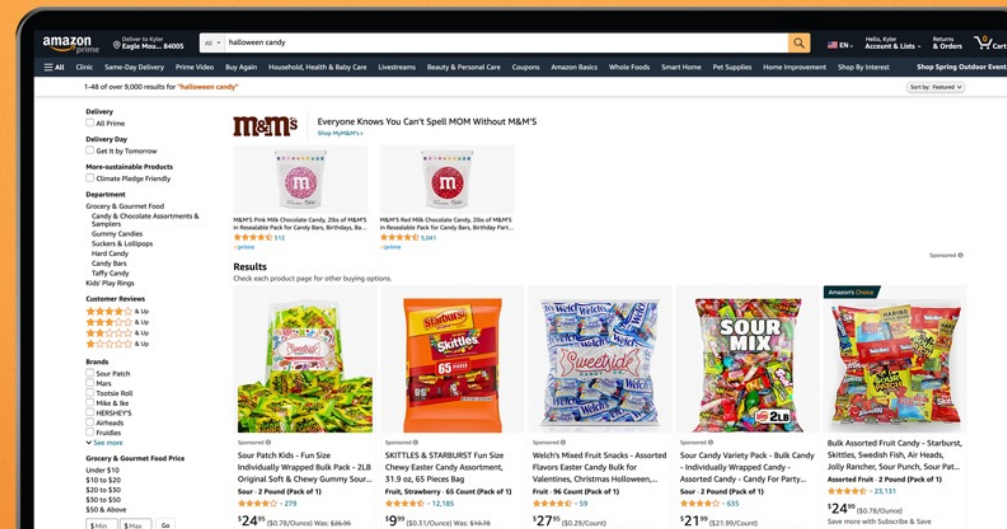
amazon prime
Deliver to Kyler
Eagle Mou... 84005
All
halloween candy
EN
Hello, Kyler
Account & Lists
Returns
& Orders
0
Cart

All Clinic Same-Day Delivery Prime Video Buy Again Household, Health & Baby Care Livestreams Beauty & Personal Care Coupons Amazon Basics Whole Foods Smart Home Pet Supplies Home Improvement Shop By Interest Shop Spring Outdoor Event

1-48 of over 9,000 results for "halloween candy"
Sort by: Featured

Delivery
All Prime
Delivery Day
Get It by Tomorrow
More-sustainable Products
Climate Pledge Friendly
Department
Grocery & Gourmet Food
Candy & Chocolate Assortments & Samplers
Gummy Candies
Suckers & Lollipops
Hard Candy
Candy Bars
Taffy Candy
Kids' Play Rings
Customer Reviews
& Up
& Up
& Up
& Up
Brands
Sour Patch
Mars
Tootsie Roll
Mike & Ike
HERSHEY'S
Airheads
Fruidles
See more
Grocery & Gourmet Food Price
Under $10
$10 to $20
$20 to $35
$30 to $50
$50 & Above
$ Min
$ Max
Go

m&m's
Everyone Knows You Can't Spell MOM Without M&M'S
Shop M&M's ›

M&M'S Pink Milk Chocolate Candy, 2lbs of M&M'S in Resealable Pack for Candy Bars, Birthdays, Ba...
512
prime

M&M'S Red Milk Chocolate Candy, 2lbs of M&M'S in Resealable Pack for Candy Bars, Birthday Part...
5,041
prime

Sponsored

Results
Check each product page for other buying options.

Sponsored
Sour Patch Kids - Fun Size Individually Wrapped Bulk Pack - 2LB Original Soft & Chewy Gummy Sour...
Sour · 2 Pound (Pack of 1)
279
$24$^{95}$ ($0.78/Ounce) Was: $26.95

Sponsored
SKITTLES & STARBURST Fun Size Chewy Easter Candy Assortment, 31.9 oz, 65 Pieces Bag
Fruit, Strawberry · 65 Count (Pack of 1)
12,185
$9$^{99}$ ($0.31/Ounce) Was: $10.76

Sponsored
Welch's Mixed Fruit Snacks - Assorted Flavors Easter Candy Bulk for Valentines, Christmas Halloween,...
Fruit · 96 Count (Pack of 1)
59
$27$^{95}$ ($0.29/Count)

Sponsored
Sour Candy Variety Pack - Bulk Candy - Individually Wrapped Candy - Assorted Candy - Candy For Party...
Sour · 2 Pound (Pack of 1)
635
$21$^{99}$ ($21.99/Count)

Amazon's Choice
Bulk Assorted Fruit Candy - Starburst, Skittles, Swedish Fish, Air Heads, Jolly Rancher, Sour Punch, Sour Pat...
Assorted Fruit · 2 Pound (Pack of 1)
23,131
$24$^{95}$ ($0.78/Ounce)
Save more with Subscribe & Save